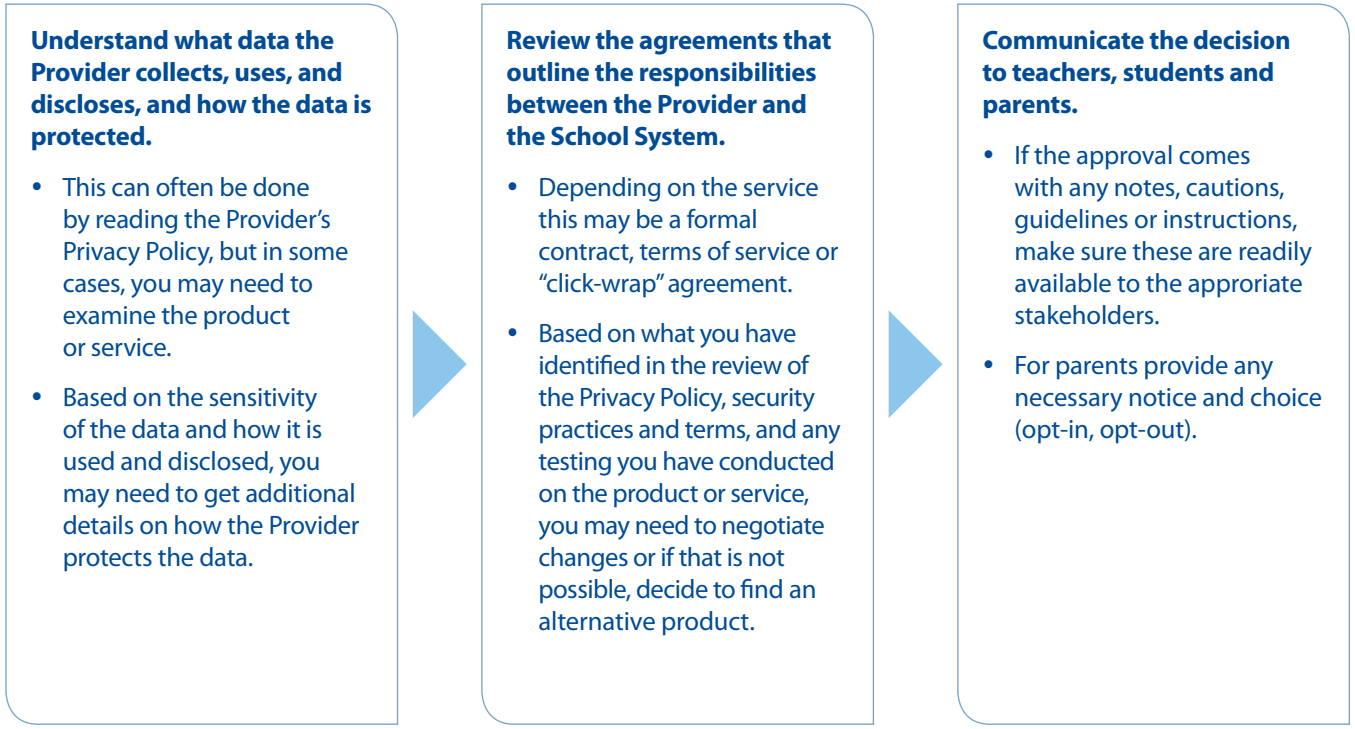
**Understand what data the Provider collects, uses, and discloses, and how the data is protected.**

- This can often be done by reading the Provider's Privacy Policy, but in some cases, you may need to examine the product or service.
- Based on the sensitivity of the data and how it is used and disclosed, you may need to get additional details on how the Provider protects the data.

**Review the agreements that outline the responsibilities between the Provider and the School System.**

- Depending on the service this may be a formal contract, terms of service or "click-wrap" agreement.
- Based on what you have identified in the review of the Privacy Policy, security practices and terms, and any testing you have conducted on the product or service, you may need to negotiate changes or if that is not possible, decide to find an alternative product.

**Communicate the decision to teachers, students and parents.**

- If the approval comes with any notes, cautions, guidelines or instructions, make sure these are readily available to the approriate stakeholders.
- For parents provide any necessary notice and choice (opt-in, opt-out).